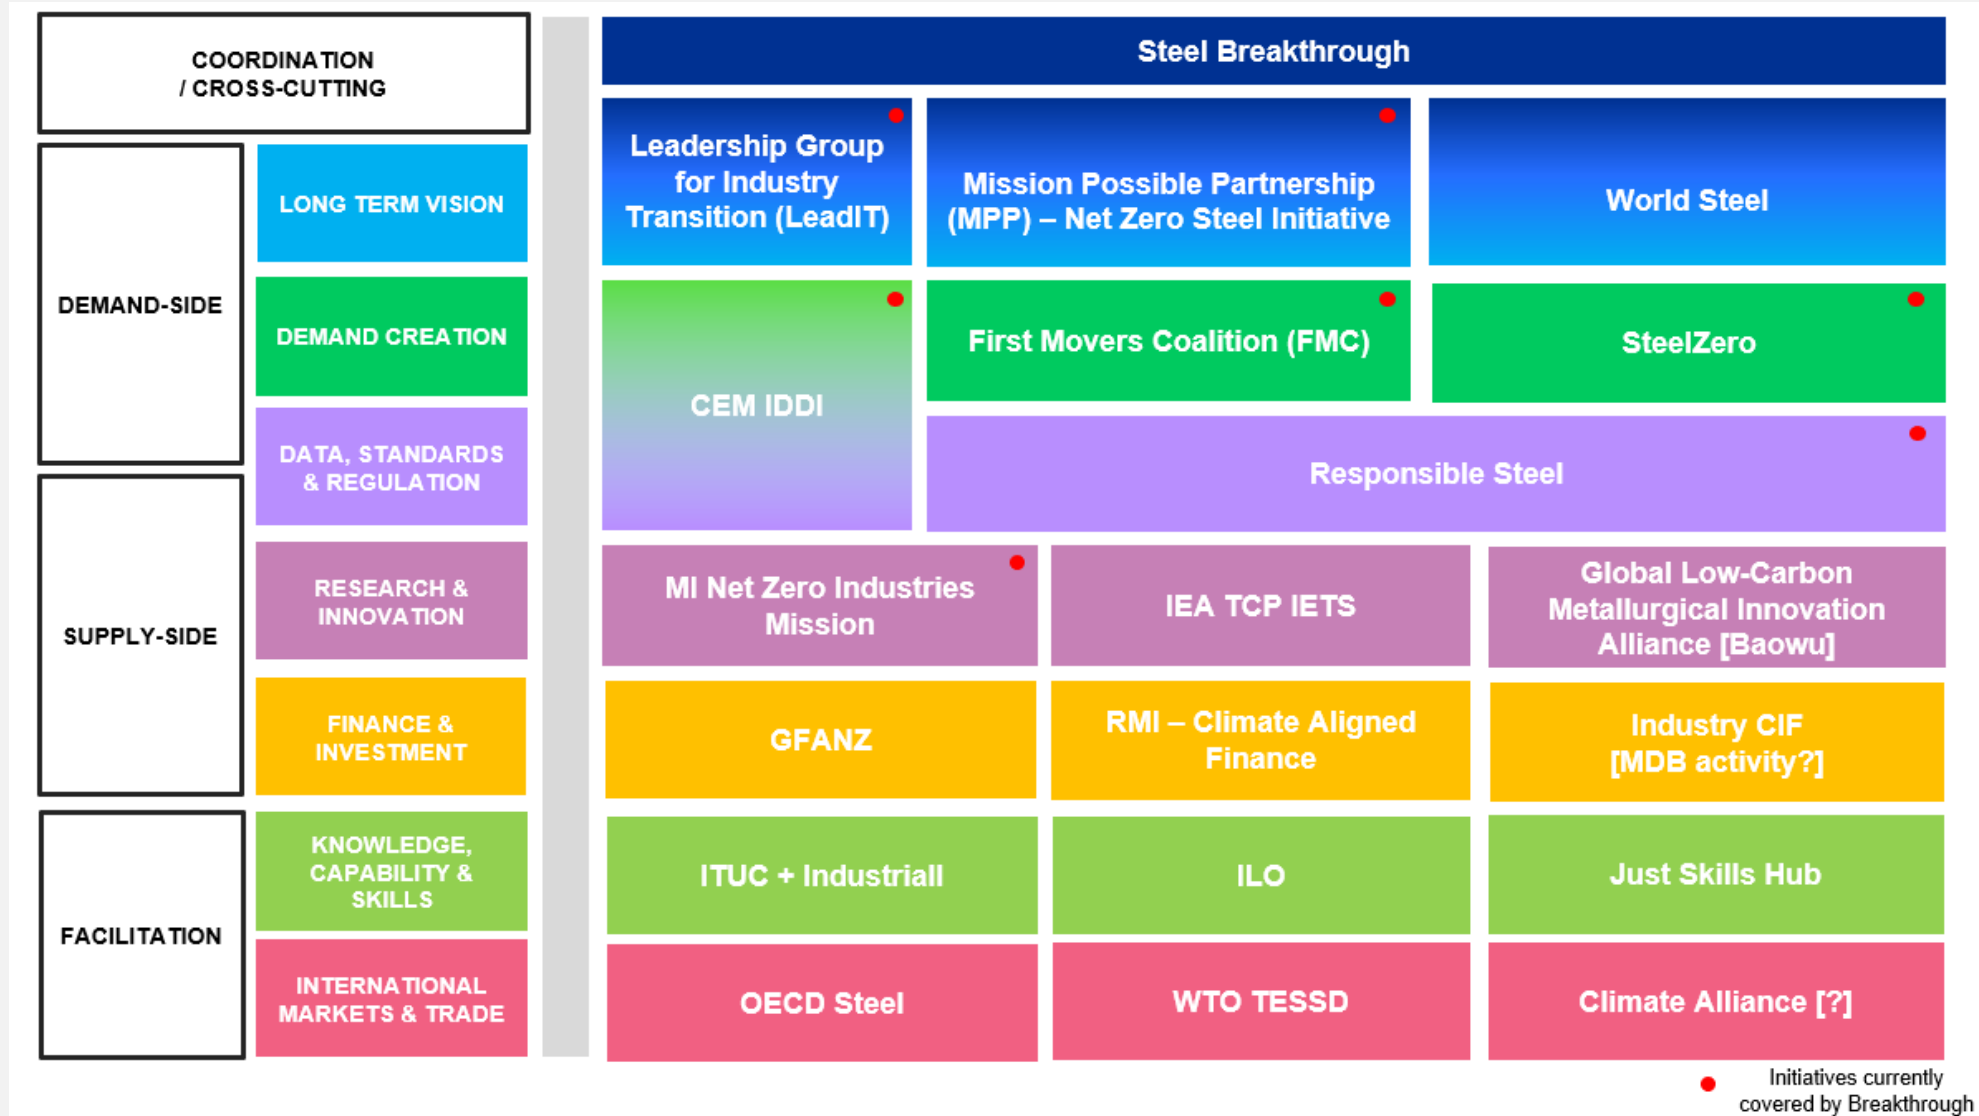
COORDINATION / CROSS-CUTTING

DEMAND-SIDE

LONG TERM VISION

DEMAND CREATION

DATA, STANDARDS & REGULATION

SUPPLY-SIDE

RESEARCH & INNOVATION

FINANCE & INVESTMENT

FACILITATION

KNOWLEDGE, CAPABILITY & SKILLS

INTERNATIONAL MARKETS & TRADE

Steel Breakthrough

Leadership Group for Industry Transition (LeadIT)

Mission Possible Partnership (MPP) – Net Zero Steel Initiative

World Steel

CEM IDDI

First Movers Coalition (FMC)

SteelZero

Responsible Steel

MI Net Zero Industries Mission

IEA TCP IETS

Global Low-Carbon Metallurgical Innovation Alliance [Baowu]

GFANZ

RMI – Climate Aligned Finance

Industry CIF [MDB activity?]

ITUC + Industriall

ILO

Just Skills Hub

OECD Steel

WTO TESSD

Climate Alliance [?]

Initiatives currently covered by Breakthrough